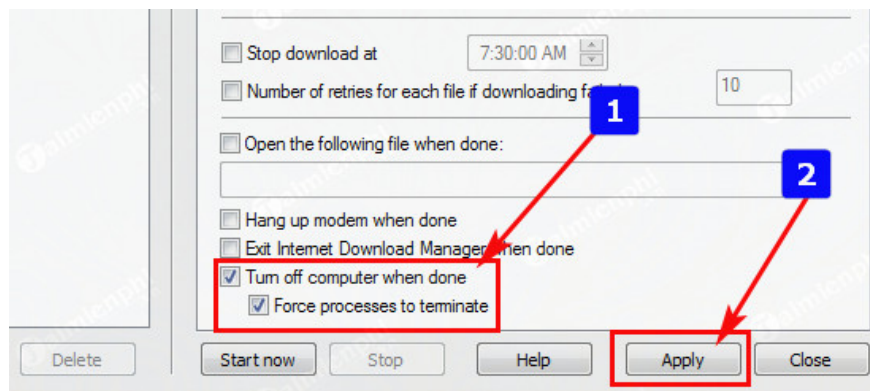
Stop download at
7:30:00 AM
Number of retries for each file if downloading fa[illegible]
10
1
Open the following file when done:
2
Hang up modem when done
Exit Internet Download Manage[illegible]hen done
Turn off computer when done
Force processes to terminate
Delete
Start now
Stop
Help
Apply
Close